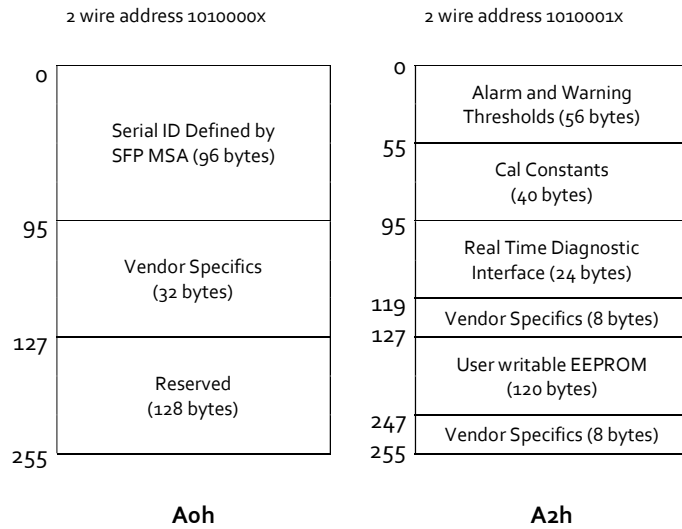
2 wire address 1010000x

0

Serial ID Defined by SFP MSA (96 bytes)

95

Vendor Specifics (32 bytes)

127

Reserved (128 bytes)

255

A0h

2 wire address 1010001x

0

Alarm and Warning Thresholds (56 bytes)

55

Cal Constants (40 bytes)

95

Real Time Diagnostic Interface (24 bytes)

119

Vendor Specifics (8 bytes)

127

User writable EEPROM (120 bytes)

247

Vendor Specifics (8 bytes)

255

A2h